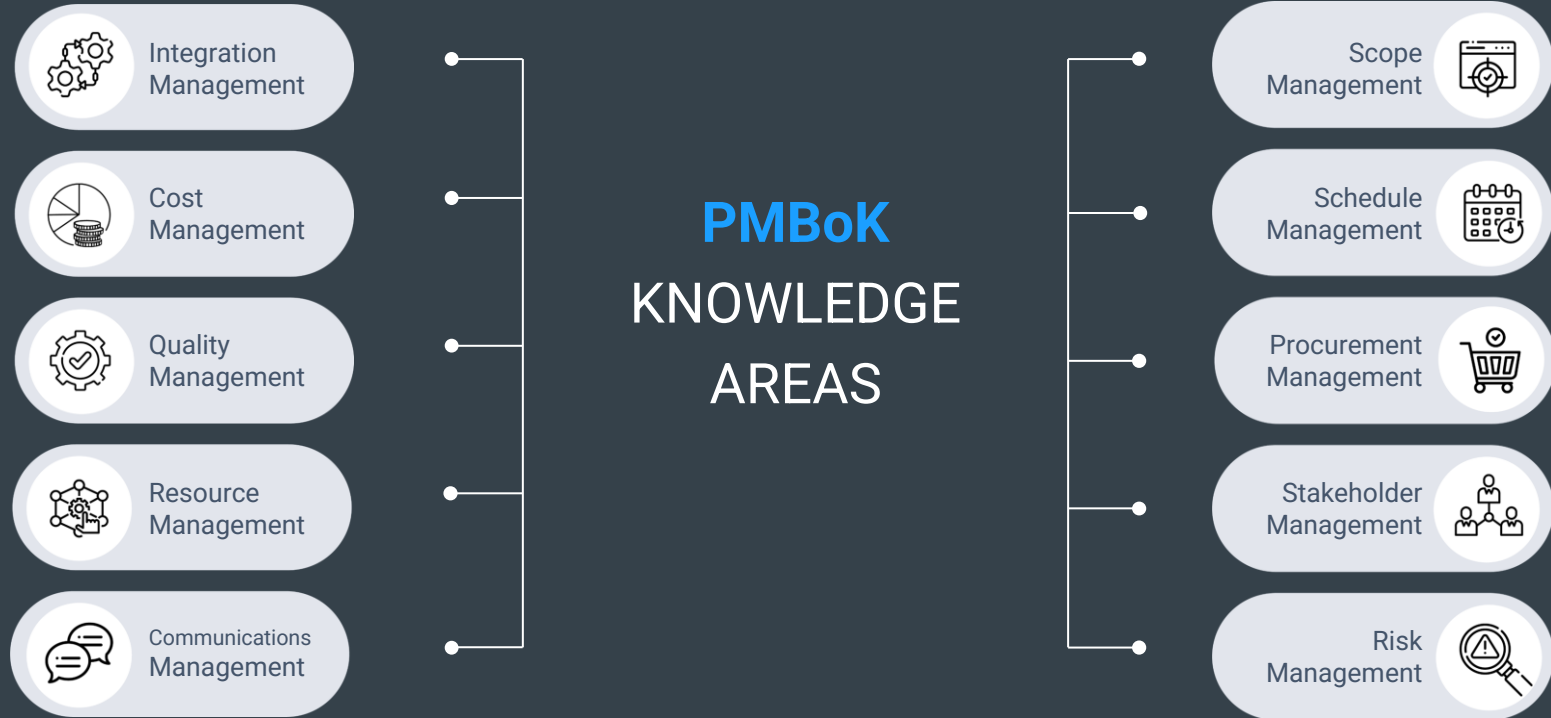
Integration Management

Cost Management

Quality Management

Resource Management

Communications Management

PMBoK
KNOWLEDGE AREAS

Scope Management

Schedule Management

Procurement Management

Stakeholder Management

Risk Management